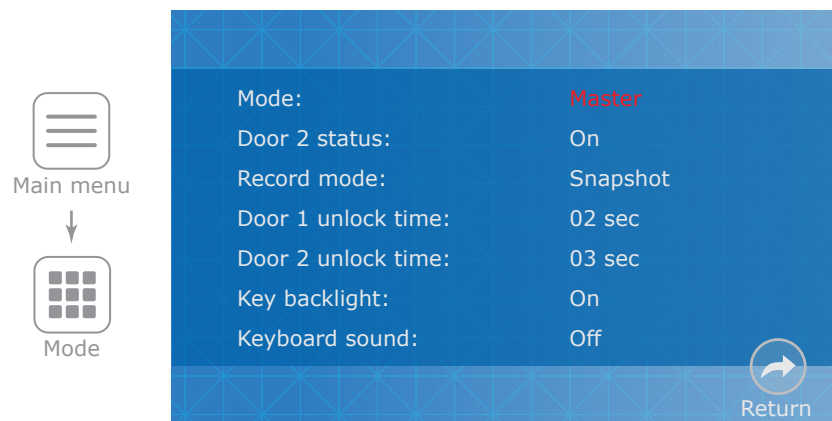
Main menu

Mode

| | |
|---|---|
| Mode: | Master |
| Door 2 status: | On |
| Record mode: | Snapshot |
| Door 1 unlock time: | 02 sec |
| Door 2 unlock time: | 03 sec |
| Key backlight: | On |
| Keyboard sound: | Off |

Return